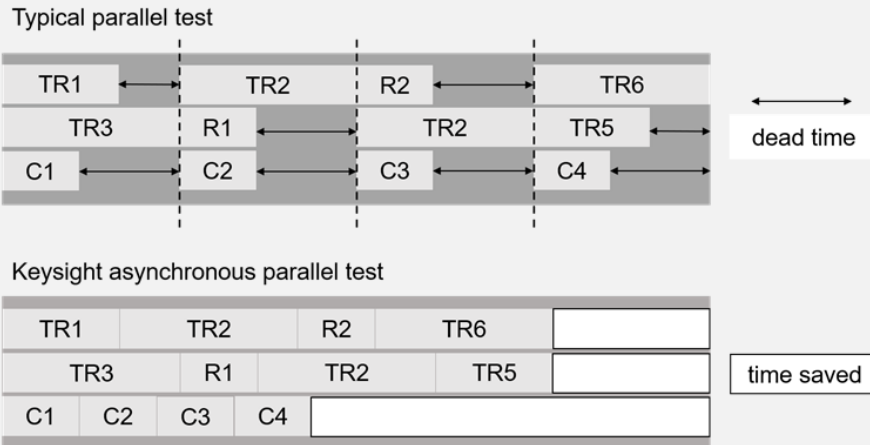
Typical parallel test

| TR1 | TR2 | R2 | TR6 |
|---|---|---|---|
| TR3 | R1 | TR2 | TR5 |
| C1 | C2 | C3 | C4 |

dead time

Keysight asynchronous parallel test

| TR1 | TR2 | R2 | TR6 |
|---|---|---|---|
| TR3 | R1 | TR2 | TR5 |
| C1 | C2 | C3 | C4 |

time saved